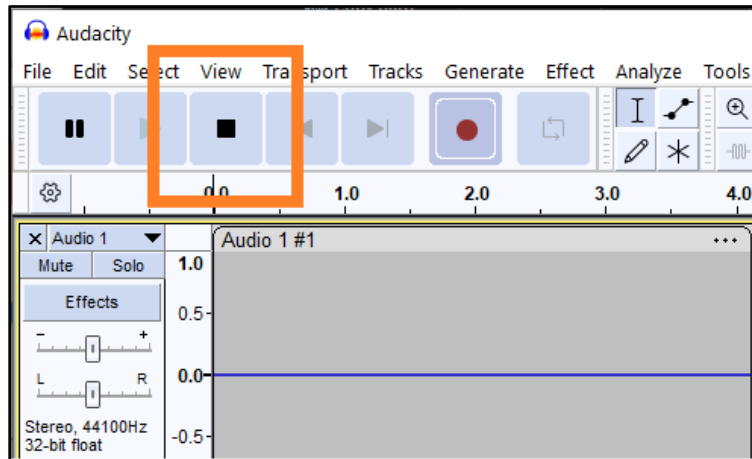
Audacity

File Edit Se ect View Tra sport Tracks Generate Effect Analyze Tools

0.0 1.0 2.0 3.0 4.0

Audio 1

Mute Solo

Effects

- +

L R

Stereo, 44100Hz
32-bit float

Audio 1 #1

1.0

0.5-

0.0-

-0.5-